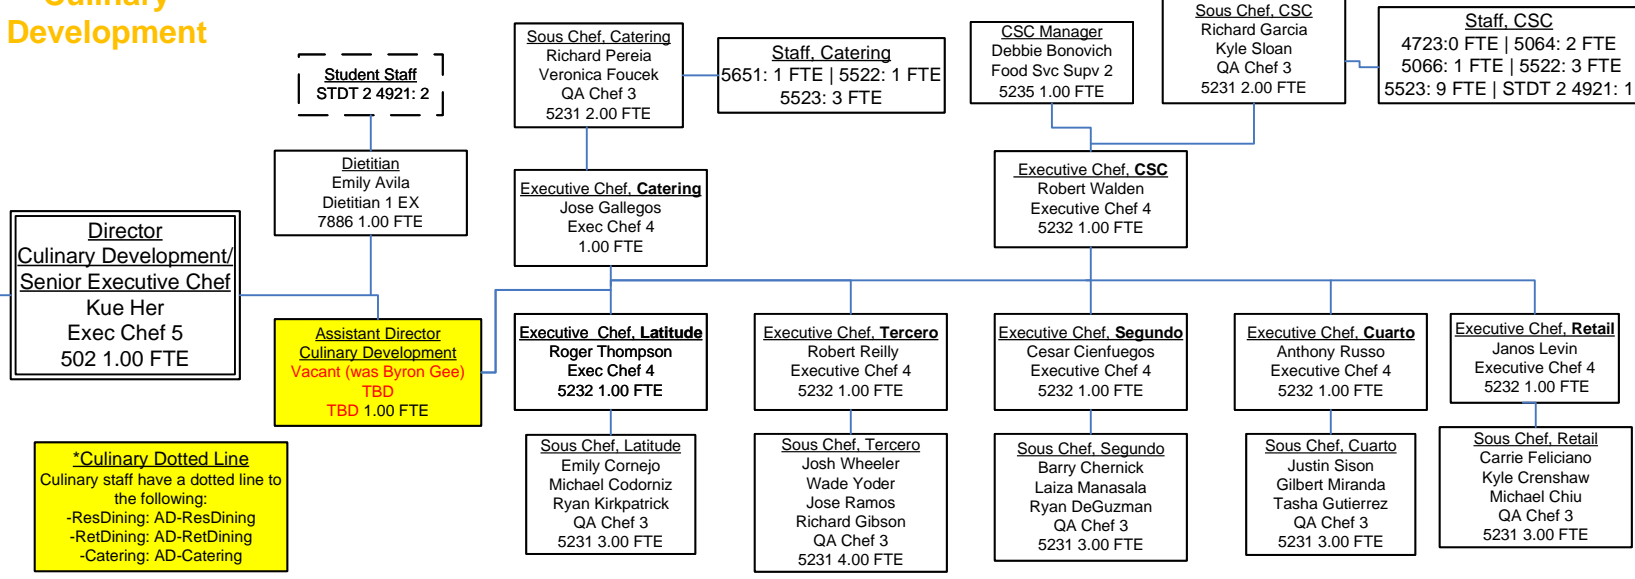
Culinary Development

Student Staff
STDT 2 4921: 2

Dietitian
Emily Avila
Dietitian 1 EX
7886 1.00 FTE

Director
Culinary Development/
Senior Executive Chef
Kue Her
Exec Chef 5
502 1.00 FTE

Assistant Director
Culinary Development
Vacant (was Byron Gee)
TBD
TBD 1.00 FTE

*Culinary Dotted Line
Culinary staff have a dotted line to the following:
-ResDining: AD-ResDining
-RetDining: AD-RetDining
-Catering: AD-Catering

Sous Chef, Catering
Richard Pereia
Veronica Foucek
QA Chef 3
5231 2.00 FTE

Staff, Catering
5651: 1 FTE | 5522: 1 FTE
5523: 3 FTE

Executive Chef, Catering
Jose Gallegos
Exec Chef 4
1.00 FTE

CSC Manager
Debbie Bonovich
Food Svc Supv 2
5235 1.00 FTE

Sous Chef, CSC
Richard Garcia
Kyle Sloan
QA Chef 3
5231 2.00 FTE

Staff, CSC
4723:0 FTE | 5064: 2 FTE
5066: 1 FTE | 5522: 3 FTE
5523: 9 FTE | STDT 2 4921: 1

Executive Chef, CSC
Robert Walden
Executive Chef 4
5232 1.00 FTE

Executive Chef, Latitude
Roger Thompson
Exec Chef 4
5232 1.00 FTE

Sous Chef, Latitude
Emily Cornejo
Michael Godorniz
Ryan Kirkpatrick
QA Chef 3
5231 3.00 FTE

Executive Chef, Tercero
Robert Reilly
Executive Chef 4
5232 1.00 FTE

Sous Chef, Tercero
Josh Wheeler
Wade Yoder
Jose Ramos
Richard Gibson
QA Chef 3
5231 4.00 FTE

Executive Chef, Segundo
Cesar Cienfuegos
Executive Chef 4
5232 1.00 FTE

Sous Chef, Segundo
Barry Chernick
Laiza Manasala
Ryan DeGuzman
QA Chef 3
5231 3.00 FTE

Executive Chef, Cuarto
Anthony Russo
Executive Chef 4
5232 1.00 FTE

Sous Chef, Cuarto
Justin Sison
Gilbert Miranda
Tasha Gutierrez
QA Chef 3
5231 3.00 FTE

Executive Chef, Retail
Janos Levin
Executive Chef 4
5232 1.00 FTE

Sous Chef, Retail
Carrie Feliciano
Kyle Crenshaw
Michael Chiu
QA Chef 3
5231 3.00 FTE